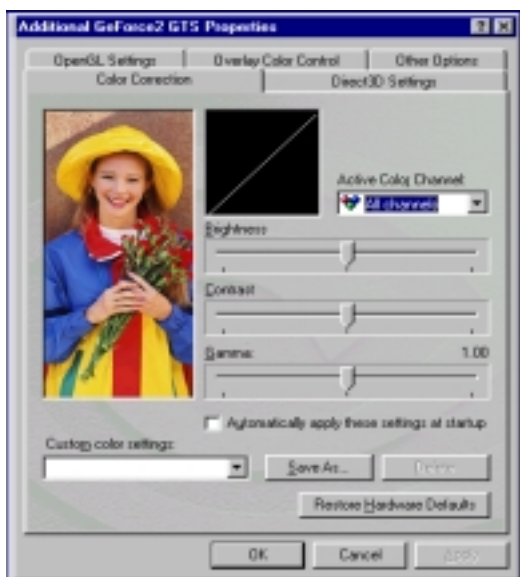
Additional GeForce2 GTS Properties

OpenGL Settings | Overlay Color Control | Other Options
Color Correction | Direct3D Settings

Active Color Channel:
All channels

Brightness

Contrast

Gamma: 1.00

Automatically apply these settings at startup

Custom color settings:

Save As... | Delete

Restore Hardware Defaults

OK | Cancel | Apply